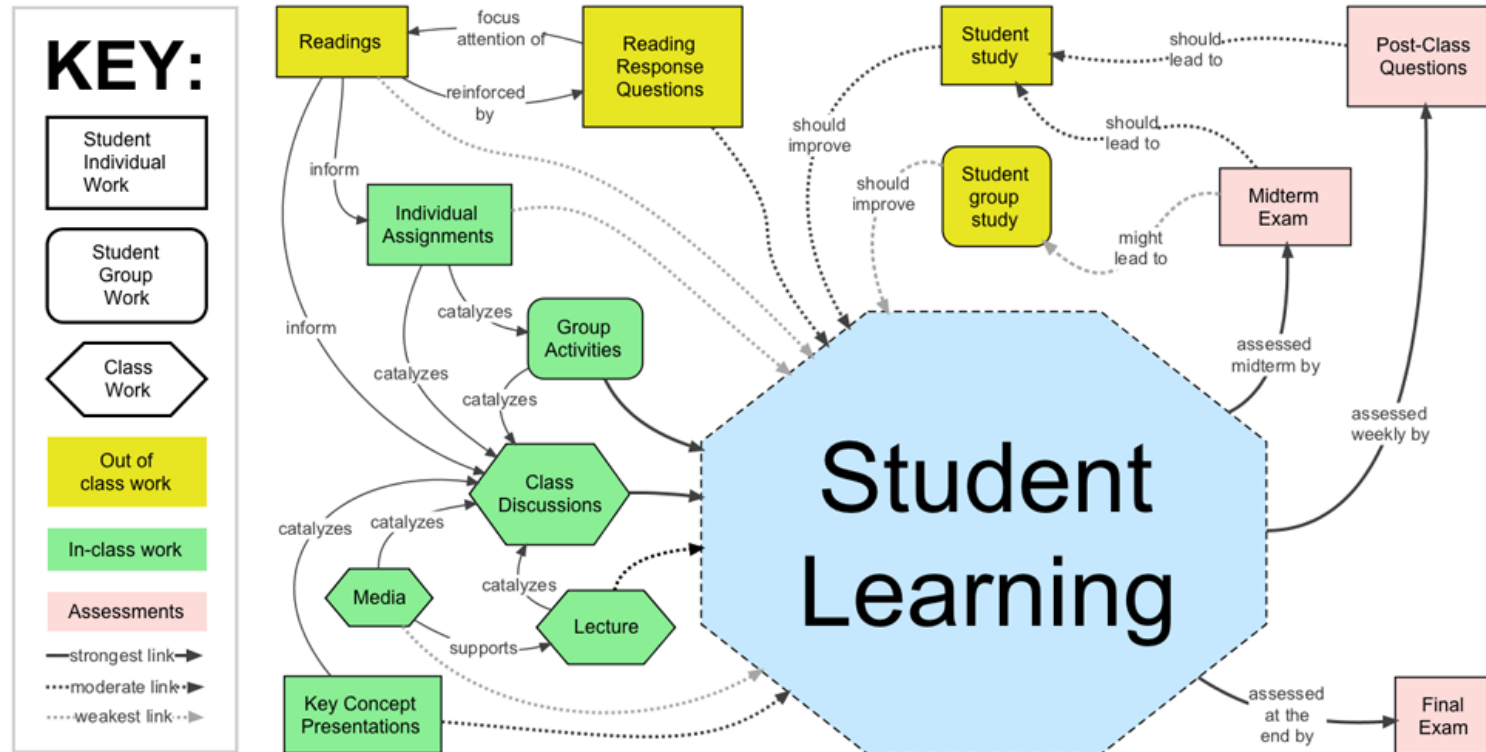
KEY:

Student Individual Work

Student Group Work

Class Work

Out of class work

In-class work

Assessments

strongest link

moderate link

weakest link

Readings

focus attention of

Reading Response Questions

reinforced by

inform

Individual Assignments

inform

catalyzes

Group Activities

catalyzes

catalyzes

Class Discussions

catalyzes

catalyzes

Media

catalyzes

supports

Lecture

Key Concept Presentations

Student study

should lead to

Post-Class Questions

should improve

should lead to

Student group study

should improve

Midterm Exam

might lead to

assessed midterm by

assessed weekly by

Student Learning

assessed at the end by

Final Exam